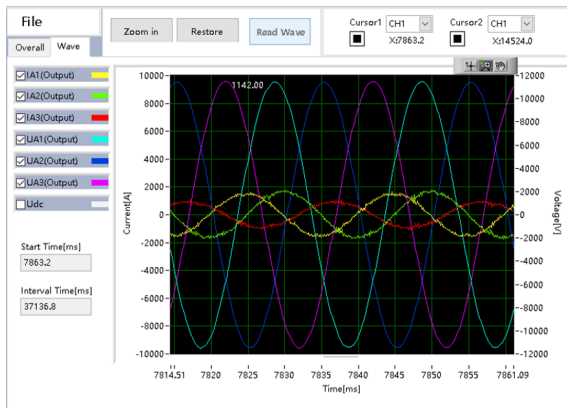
File

Overall Wave

Zoom in Restore Read Wave

Cursor1 CH1 X:7863.2

Cursor2 CH1 X:14524.0

IA1(Output)
IA2(Output)
IA3(Output)
UA1(Output)
UA2(Output)
UA3(Output)
Udc

Start Time[ms]
7863.2

Interval Time[ms]
37136.8

1142.00

Current[A]

10000
8000
6000
4000
2000
0
-2000
-4000
-6000
-8000
-10000

Voltage[V]

12000
10000
8000
6000
4000
2000
0
-2000
-4000
-6000
-8000
-10000
-12000

7814.51 7820 7825 7830 7835 7840 7845 7850 7855 7861.09

Time[ms]